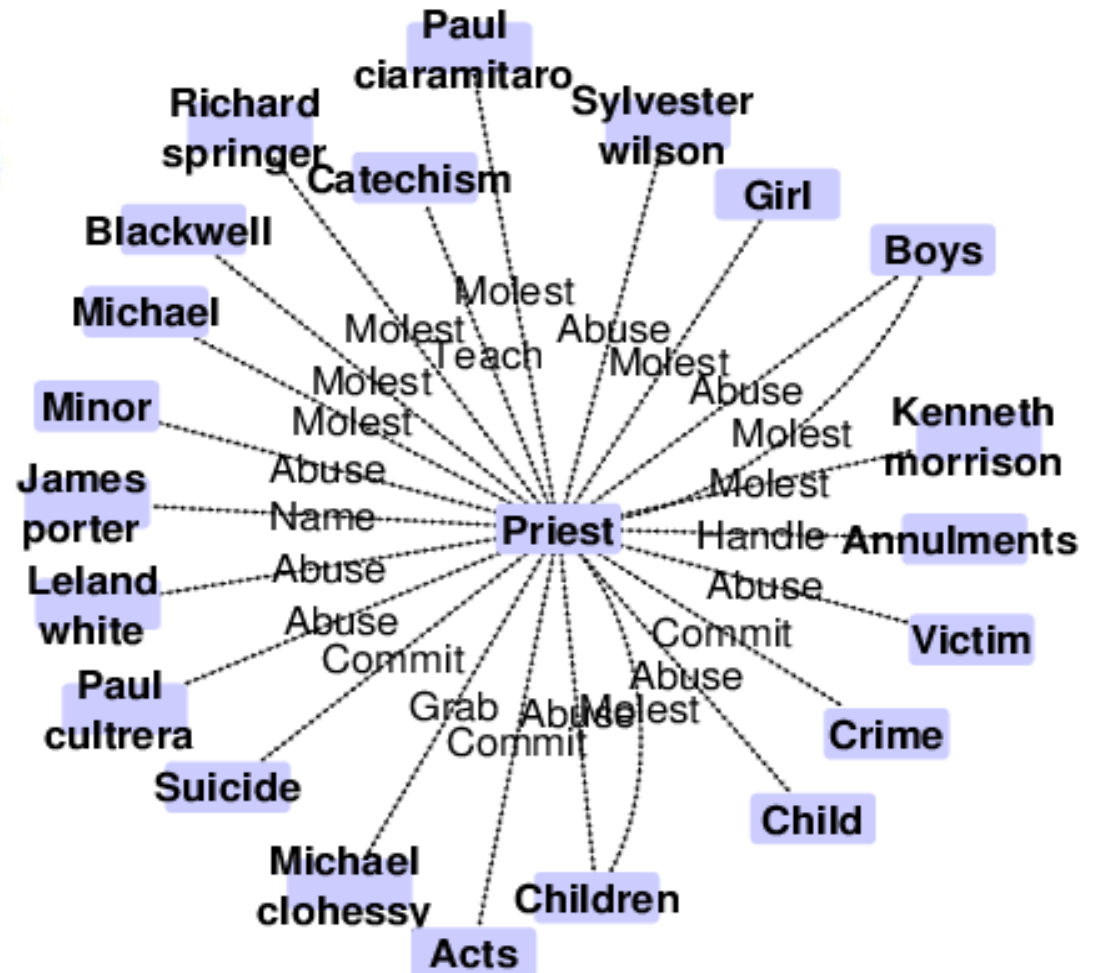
Paul ciaramitaro
Richard springer
Sylvester wilson
Catechism
Girl
Blackwell
Boys
Michael
Molest
Molest
Abuse
Teach
Molest
Molest
Abuse
Molest
Molest
Minor
Kenneth morrison
Abuse
Molest
James porter
Name
Priest
Handle
Annulments
Leland white
Abuse
Abuse
Abuse
Victim
Commit
Commit
Abuse
Paul cultrera
Grab
Abuse
Molest
Crime
Commit
Suicide
Child
Michael clohessy
Children
Acts